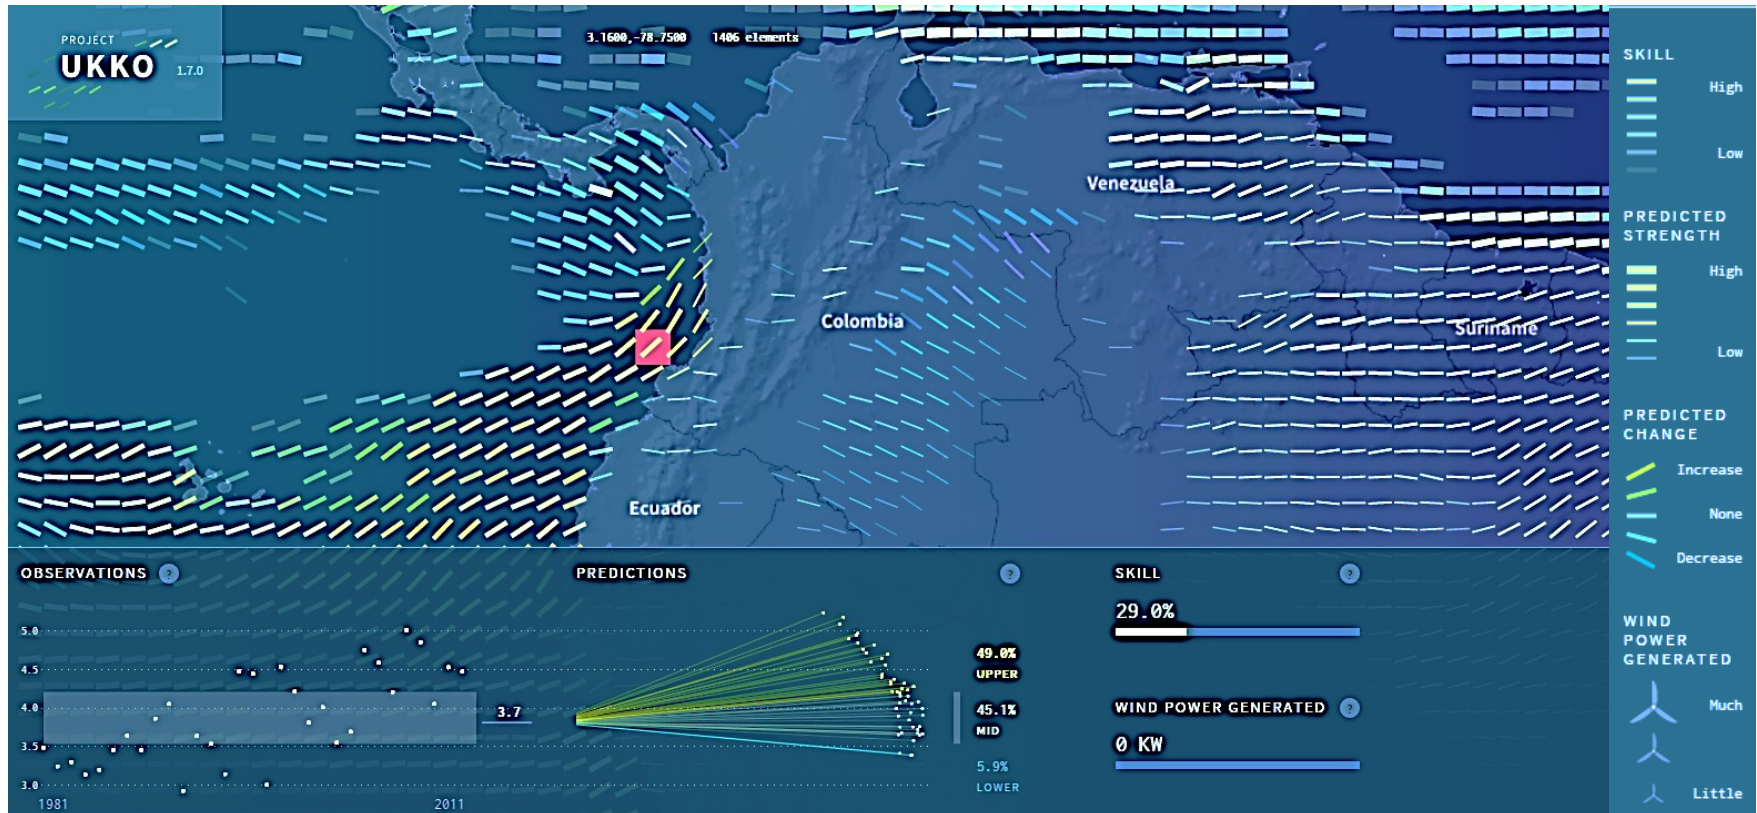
PROJECT
UKKO 1.7.0

3.1600,-78.7500 1406 elements

Venezuela
Colombia
Suriname
Ecuador

SKILL
High
Low

PREDICTED STRENGTH
High
Low

PREDICTED CHANGE
Increase
None
Decrease

WIND POWER GENERATED
Much
Little

OBSERVATIONS ?
5.0
4.5
4.0
3.5
3.0
3.7
1981
2011

PREDICTIONS ?
49.0%
UPPER
45.1%
MID
5.9%
LOWER

SKILL ?
29.0%

WIND POWER GENERATED ?
0 KW